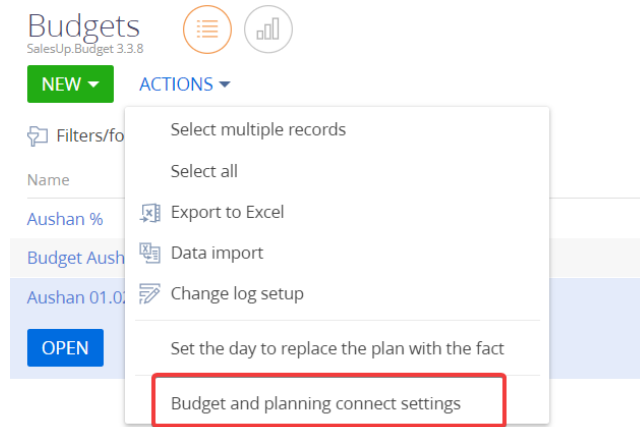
Budgets
SalesUp.Budget 3.3.8

NEW ▾
ACTIONS ▾

Filters/fo

Name

Aushan %

Budget Aush

Aushan 01.0

OPEN

Select multiple records
Select all
Export to Excel
Data import
Change log setup
Set the day to replace the plan with the fact
Budget and planning connect settings